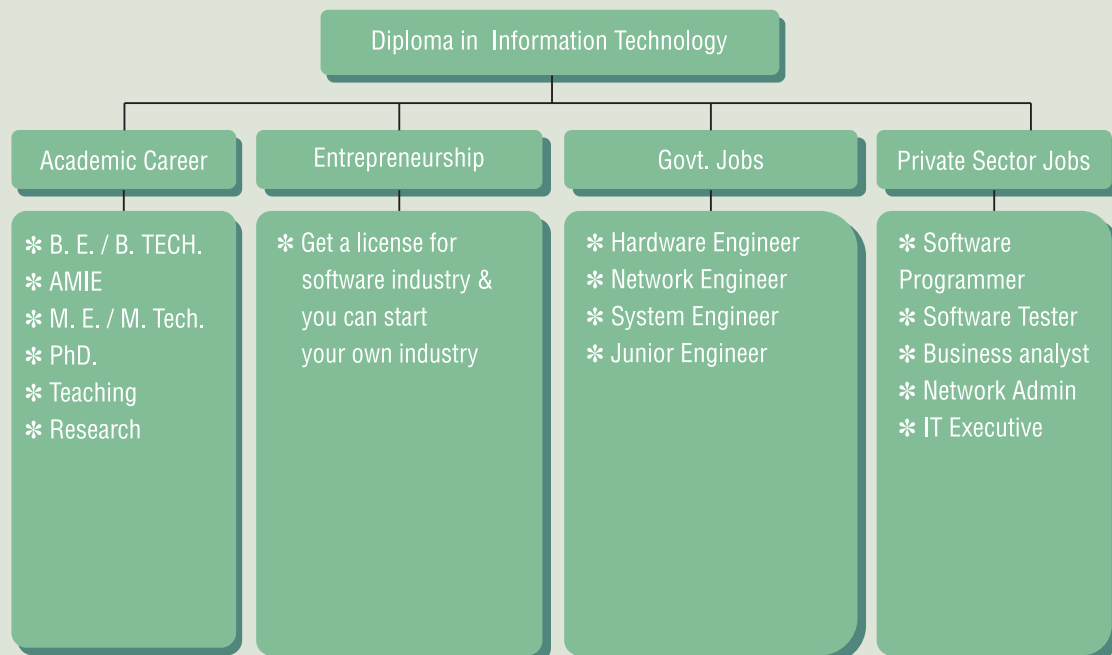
Diploma in Information Technology

Academic Career

✻ B. E. / B. TECH.
✻ AMIE
✻ M. E. / M. Tech.
✻ PhD.
✻ Teaching
✻ Research

Entrepreneurship

✻ Get a license for software industry & you can start your own industry

Govt. Jobs

✻ Hardware Engineer
✻ Network Engineer
✻ System Engineer
✻ Junior Engineer

Private Sector Jobs

✻ Software Programmer
✻ Software Tester
✻ Business analyst
✻ Network Admin
✻ IT Executive